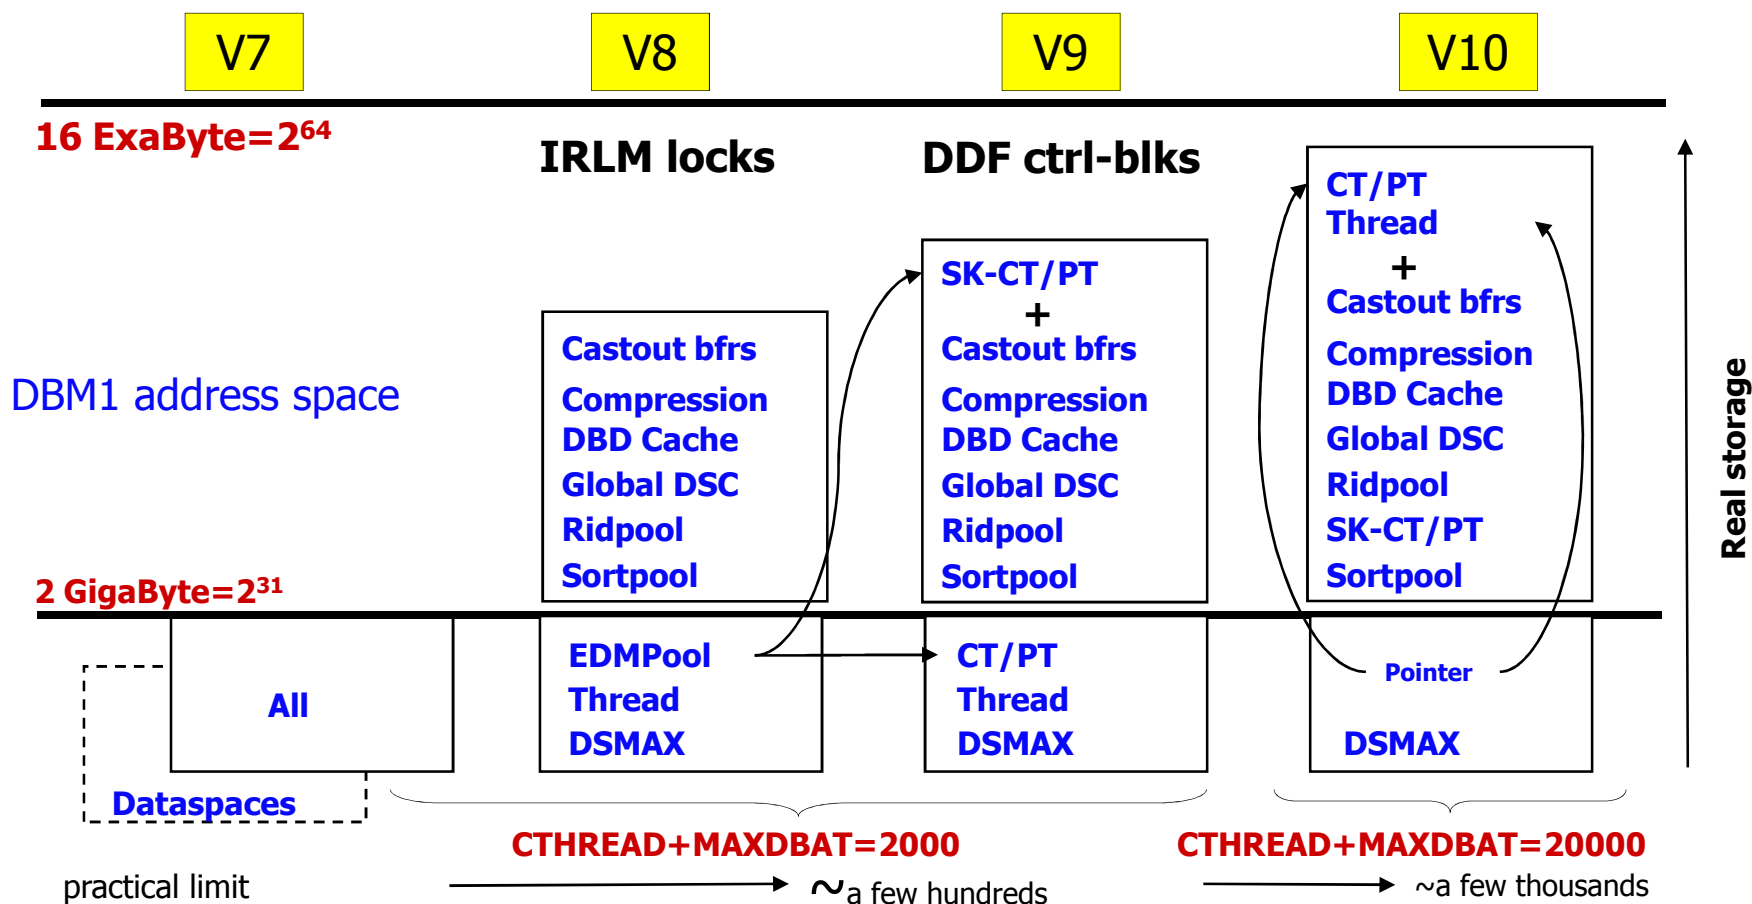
V7

V8

V9

V10

16 ExaByte=$2^{64}$

IRLM locks

DDF ctrl-blks

CT/PT
Thread
+
Castout bfrs
Compression
DBD Cache
Global DSC
Ridpool
SK-CT/PT
Sortpool

Real storage

DBM1 address space

Castout bfrs
Compression
DBD Cache
Global DSC
Ridpool
Sortpool

SK-CT/PT
+
Castout bfrs
Compression
DBD Cache
Global DSC
Ridpool
Sortpool

2 GigaByte=$2^{31}$

All

Dataspaces

EDMPool
Thread
DSMAX

CT/PT
Thread
DSMAX

Pointer

DSMAX

CTHREAD+MAXDBAT=2000

CTHREAD+MAXDBAT=20000

practical limit

~a few hundreds

~a few thousands